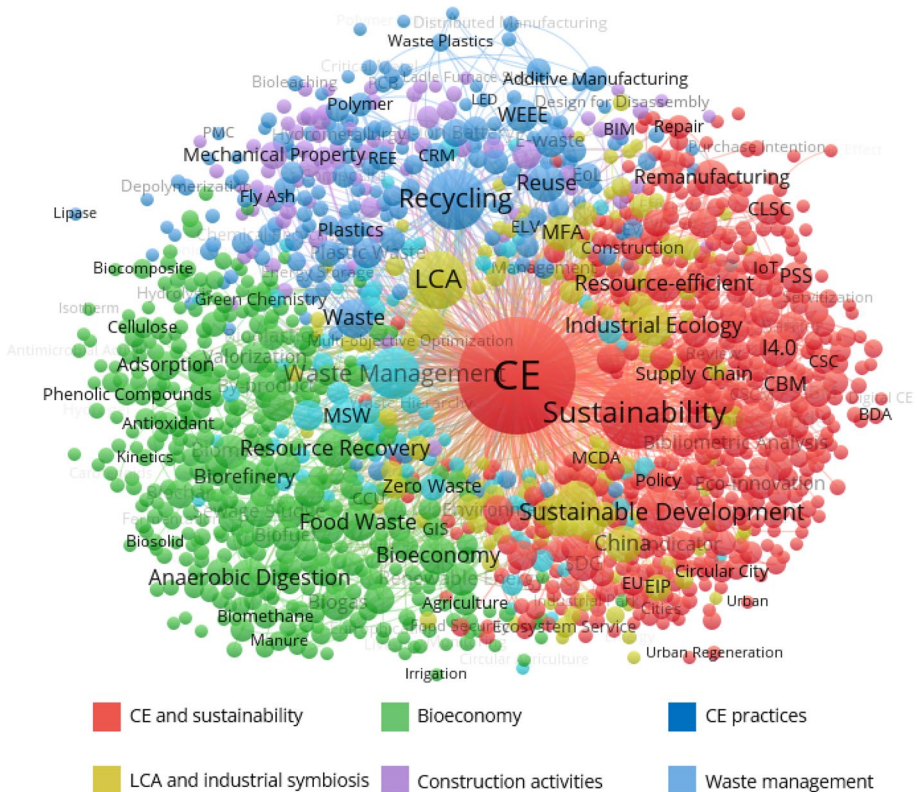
Polymer Distributed Manufacturing
Waste Plastics
Critical
Bioleaching PCB Ladle Furnace Additive Manufacturing
Polymer LED
Design for Disassembly
PMC Hydrometallurgy Battery WEEE
BIM Repair
Mechanical Property REE CRM E-waste Purchase Intention Effect
Depolymerization Remanufacturing
Fly Ash Recycling Reuse EOL
Lipase CLSC
Plastics ELV MFA
Chemical Construction
Biocomposite Plastic Waste Management IoT PSS
Energy Storage LCA
Hydrochar Resource-efficient
Isotherm Green Chemistry Servitization
Cellulose Waste Industrial Ecology
Antimicrobial Activity Multi-objective Optimization I4.0
Valorization CE CSC
Adsorption Byproduct Waste Management Review
Supply Chain CBM
Phenolic Compounds Ecological CE
Waste Hierarchy Sustainability BDA
Antioxidant MSW
Resource Recovery Bibliometric Analysis
Kinetics Biomass
MCDA Policy Eco-innovation
Biorefinery
Zero Waste
Carbon
Food Waste Sustainable Development
CCU Environmental
Biosolid Biofuel GIS
China Indicator
Bioeconomy
SDG
Anaerobic Digestion Renewable Energy Circular City
EU EIP
Biogas Agriculture
Biomethane Urban
Cities
Manure Food Security Ecosystem Service
Circular Agriculture Urban Regeneration
Irrigation

CE and sustainability
Bioeconomy
CE practices
LCA and industrial symbiosis
Construction activities
Waste management